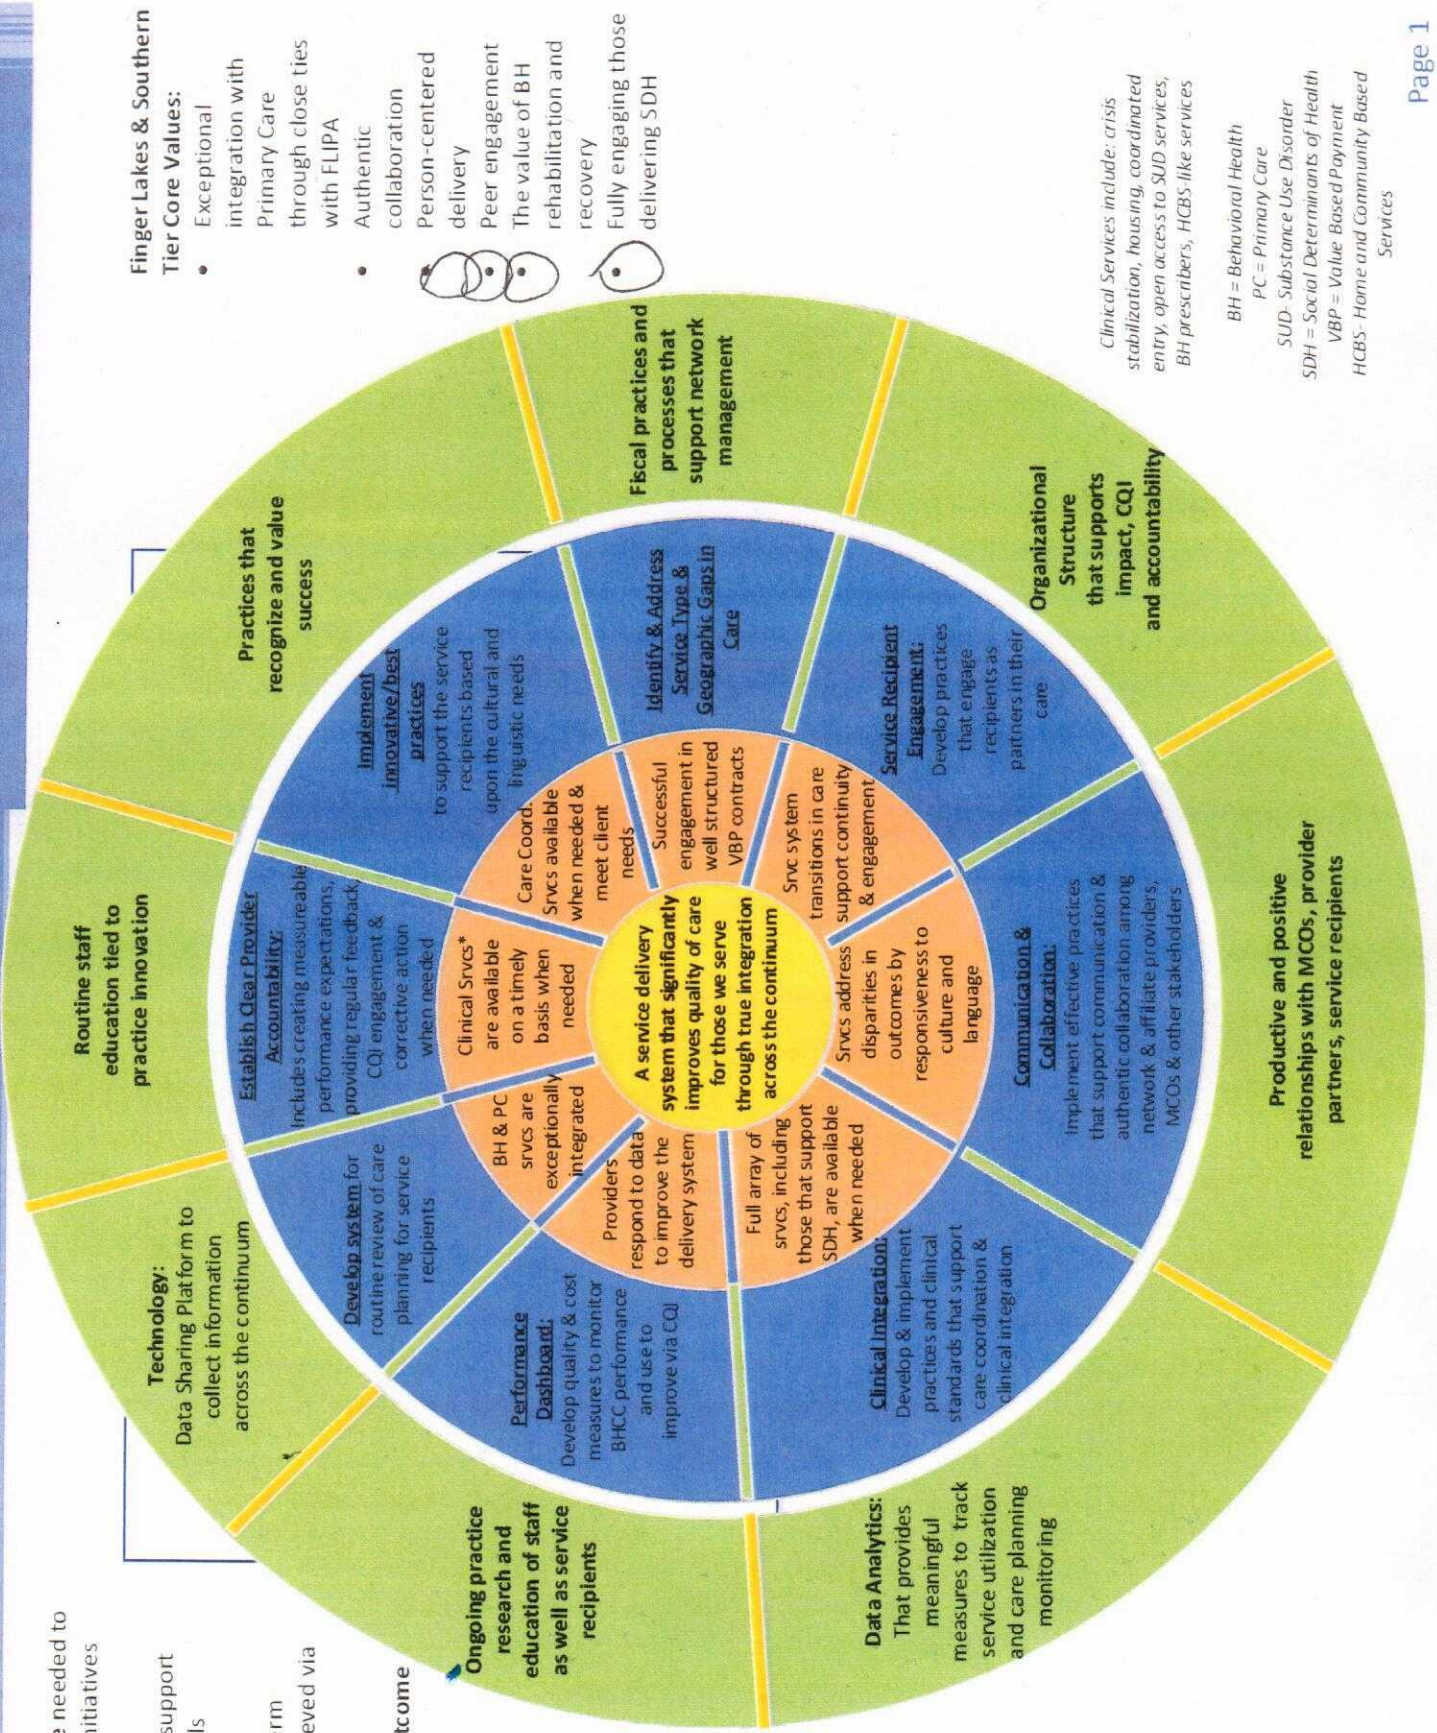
Finger Lakes & Southern Tier Core Values:
- Exceptional integration with Primary Care through close ties with FLIPA
- Authentic collaboration
- Person-centered delivery
- Peer engagement
- The value of BH rehabilitation and recovery
- Fully engaging those delivering SDH

Clinical Services include: crisis stabilization, housing, coordinated entry, open access to SUD services, BH prescribers, HCBS-like services

BH = Behavioral Health
PC = Primary Care
SUD- Substance Use Disorder
SDH = Social Determinants of Health
VBP = Value Based Payment
HCBS- Home and Community Based Services

Page 1

e needed to
nitiatives

support
ls

rm
eved via

tcome

A service delivery system that significantly improves quality of care for those we serve through true integration across the continuum

Clinical Srvcs* are available on a timely basis when needed

Care Coord. Srvcs available when needed & meet client needs

Successful engagement in well structured VBP contracts

Srvc system transitions in care support continuity & engagement

Srvcs address disparities in outcomes by responsiveness to culture and language

Full array of srvcs, including those that support SDH, are available when needed

Providers respond to data to improve the delivery system

BH & PC srvcs are exceptionally integrated

Establish Clear Provider Accountability: Includes creating measureable performance expectations, providing regular feedback, CQI engagement & corrective action when needed

Implement innovative/best practices to support the service recipients based upon the cultural and linguistic needs

Identify & Address Service Type & Geographic Gaps in Care

Service Recipient Engagement: Develop practices that engage recipients as partners in their care

Communication & Collaboration: Implement effective practices that support communication & authentic collaboration among network & affiliate providers, MCOs & other stakeholders

Clinical Integration: Develop & implement practices and clinical standards that support care coordination & clinical integration

Performance Dashboard: Develop quality & cost measures to monitor BHCC performance and use to improve via CQI

Develop system for routine review of care planning for service recipients

Routine staff education tied to practice innovation

Practices that recognize and value success

Fiscal practices and processes that support network management

Organizational Structure that supports impact, CQI and accountability

Productive and positive relationships with MCOs, provider partners, service recipients

Data Analytics: That provides meaningful measures to track service utilization and care planning monitoring

Ongoing practice research and education of staff as well as service recipients

Technology: Data Sharing Platform to collect information across the continuum